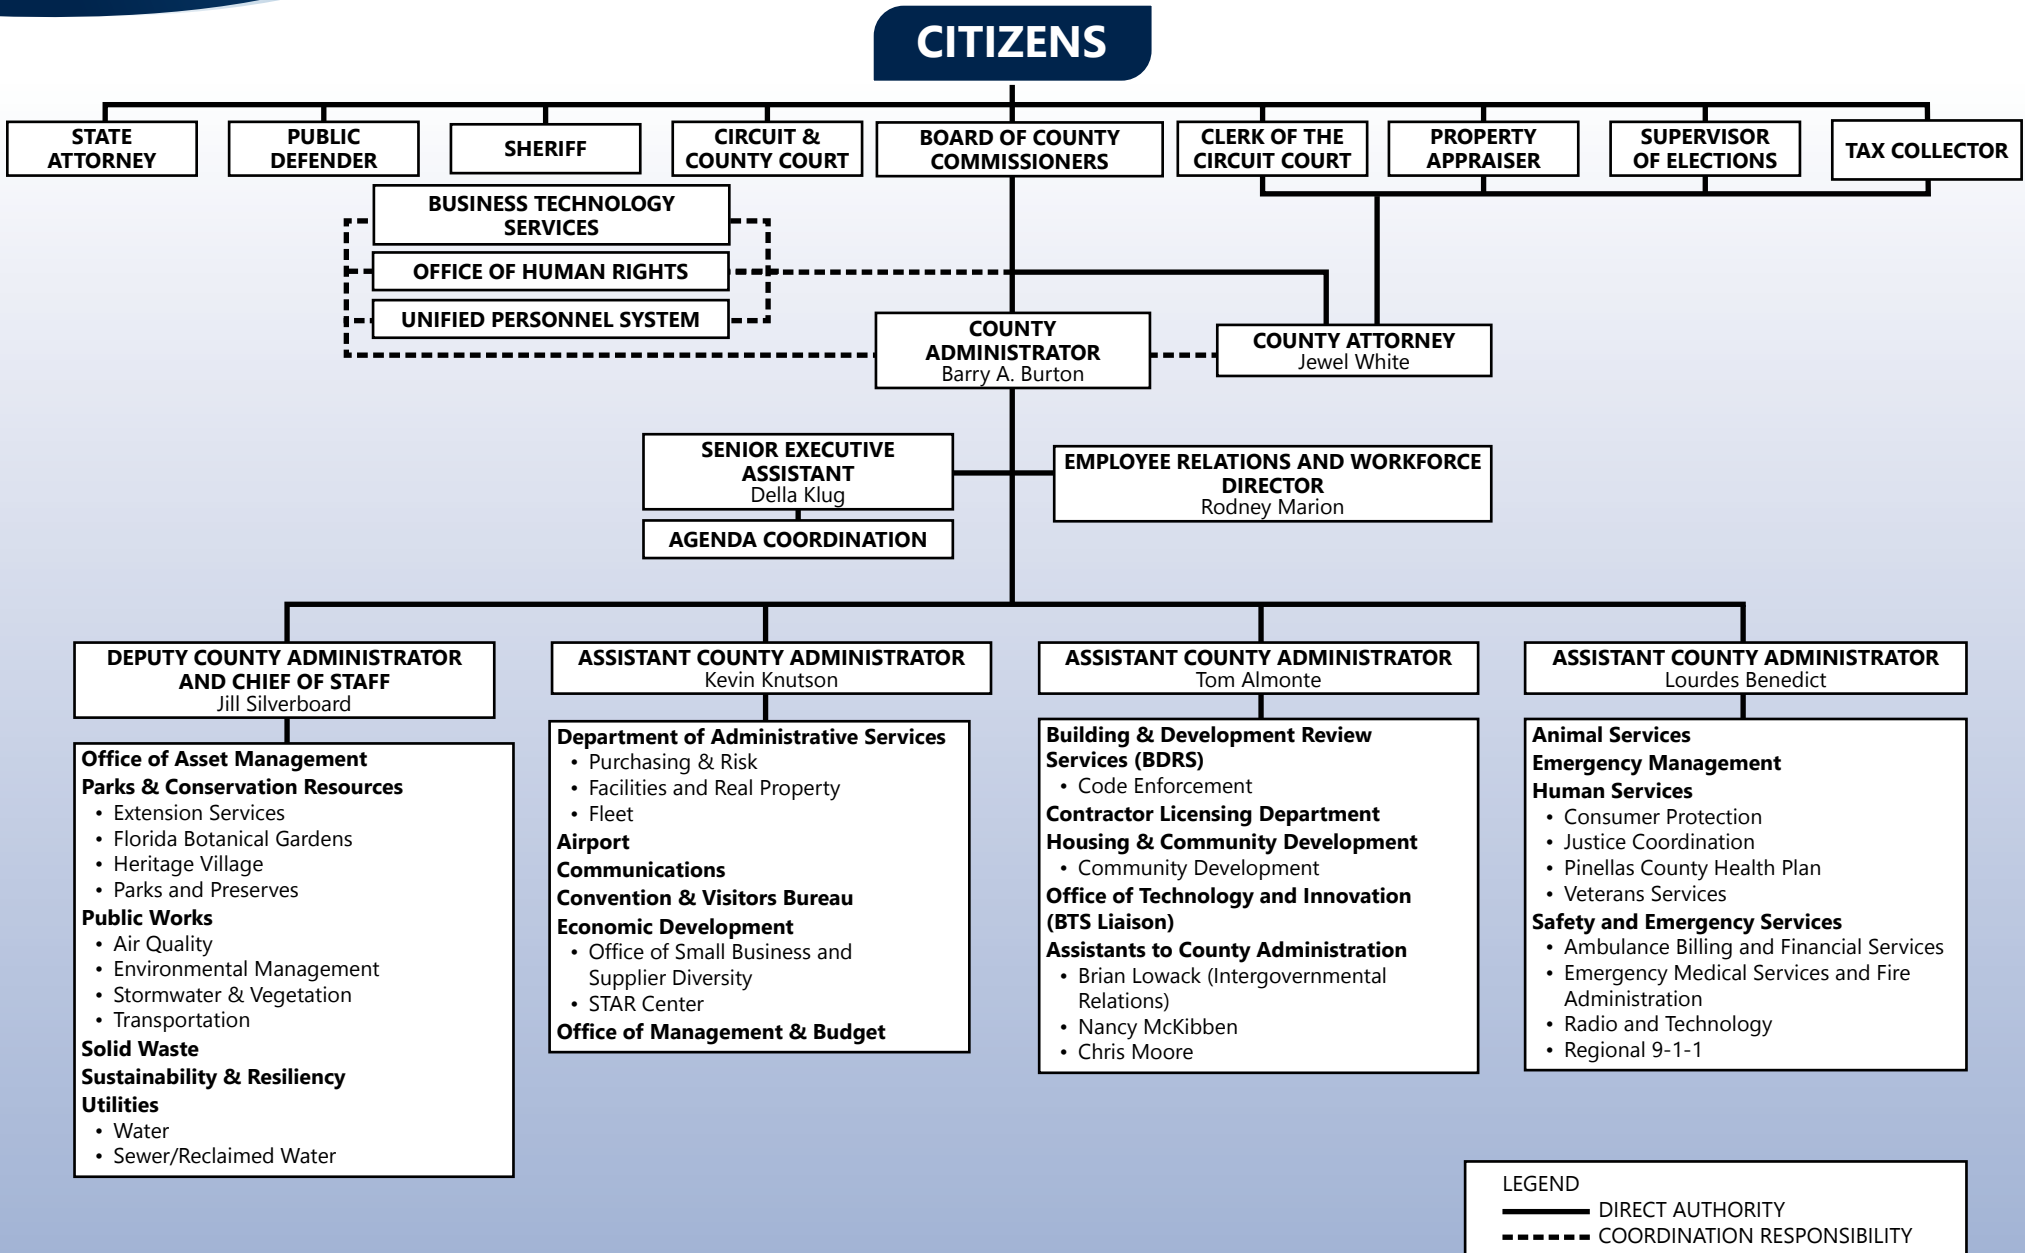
CITIZENS

STATE ATTORNEY

PUBLIC DEFENDER

SHERIFF

CIRCUIT & COUNTY COURT

BOARD OF COUNTY COMMISSIONERS

CLERK OF THE CIRCUIT COURT

PROPERTY APPRAISER

SUPERVISOR OF ELECTIONS

TAX COLLECTOR

BUSINESS TECHNOLOGY SERVICES

OFFICE OF HUMAN RIGHTS

UNIFIED PERSONNEL SYSTEM

COUNTY ADMINISTRATOR
Barry A. Burton

COUNTY ATTORNEY
Jewel White

SENIOR EXECUTIVE ASSISTANT
Della Klug

AGENDA COORDINATION

EMPLOYEE RELATIONS AND WORKFORCE DIRECTOR
Rodney Marion

DEPUTY COUNTY ADMINISTRATOR AND CHIEF OF STAFF
Jill Silverboard

Office of Asset Management
Parks & Conservation Resources
• Extension Services
• Florida Botanical Gardens
• Heritage Village
• Parks and Preserves
Public Works
• Air Quality
• Environmental Management
• Stormwater & Vegetation
• Transportation
Solid Waste
Sustainability & Resiliency
Utilities
• Water
• Sewer/Reclaimed Water

ASSISTANT COUNTY ADMINISTRATOR
Kevin Knutson

Department of Administrative Services
• Purchasing & Risk
• Facilities and Real Property
• Fleet
Airport
Communications
Convention & Visitors Bureau
Economic Development
• Office of Small Business and Supplier Diversity
• STAR Center
Office of Management & Budget

ASSISTANT COUNTY ADMINISTRATOR
Tom Almonte

Building & Development Review Services (BDRS)
• Code Enforcement
Contractor Licensing Department
Housing & Community Development
• Community Development
Office of Technology and Innovation (BTS Liaison)
Assistants to County Administration
• Brian Lowack (Intergovernmental Relations)
• Nancy McKibben
• Chris Moore

ASSISTANT COUNTY ADMINISTRATOR
Lourdes Benedict

Animal Services
Emergency Management
Human Services
• Consumer Protection
• Justice Coordination
• Pinellas County Health Plan
• Veterans Services
Safety and Emergency Services
• Ambulance Billing and Financial Services
• Emergency Medical Services and Fire Administration
• Radio and Technology
• Regional 9-1-1

LEGEND
DIRECT AUTHORITY
COORDINATION RESPONSIBILITY